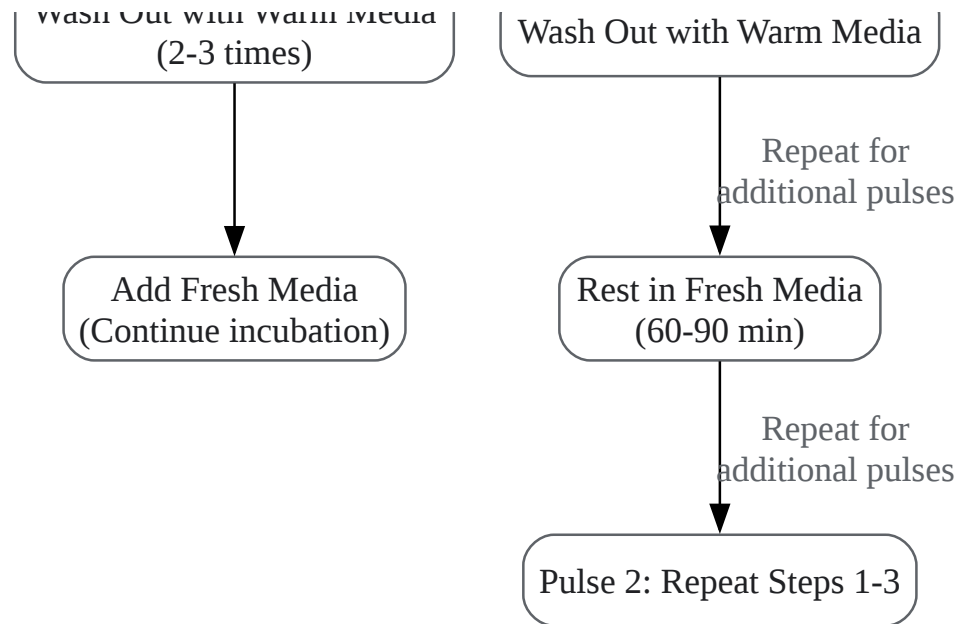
Wash Out with Warm Media
(2-3 times)

Add Fresh Media
(Continue incubation)

Wash Out with Warm Media

Repeat for additional pulses

Rest in Fresh Media
(60-90 min)

Repeat for additional pulses

Pulse 2: Repeat Steps 1-3